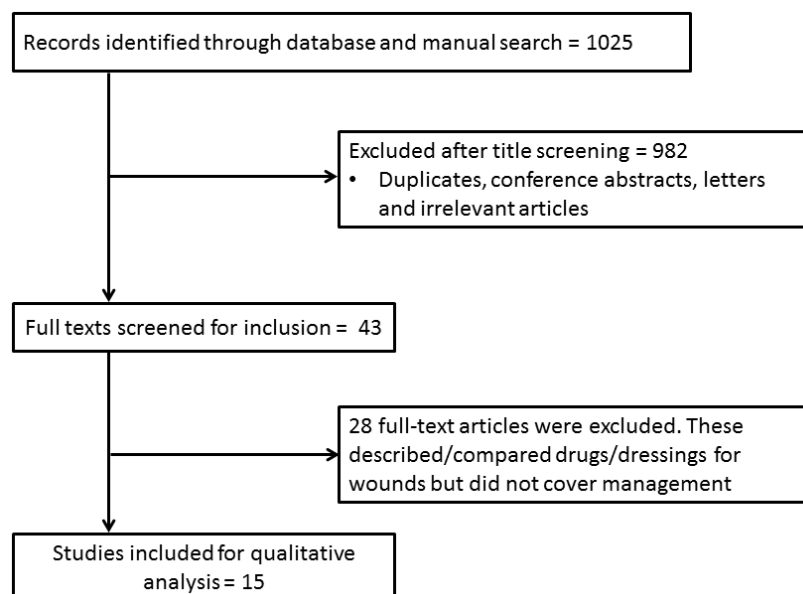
Records identified through database and manual search = 1025

Excluded after title screening = 982
• Duplicates, conference abstracts, letters and irrelevant articles

Full texts screened for inclusion = 43

28 full-text articles were excluded. These described/compared drugs/dressings for wounds but did not cover management

Studies included for qualitative analysis = 15